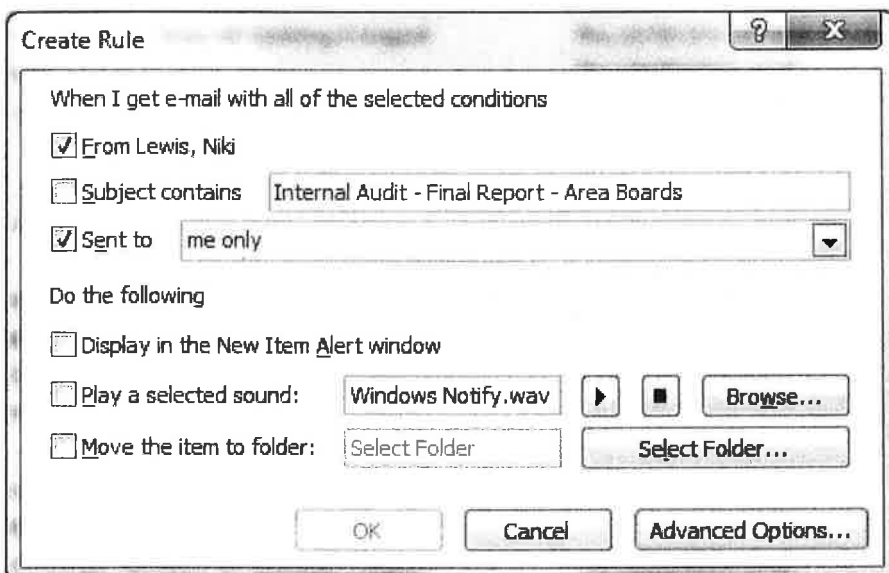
Create Rule

When I get e-mail with all of the selected conditions

From Lewis, Niki

Subject contains Internal Audit - Final Report - Area Boards

Sent to me only

Do the following

Display in the New Item Alert window

Play a selected sound: Windows Notify.wav Browse...

Move the item to folder: Select Folder Select Folder...

OK Cancel Advanced Options...